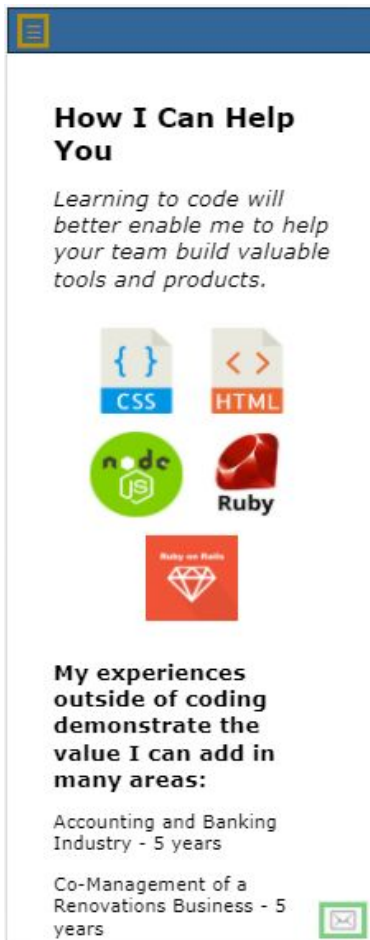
How I Can Help You

Learning to code will better enable me to help your team build valuable tools and products.

{ }
CSS

< >
HTML

node
JS

Ruby

Ruby on Rails

My experiences outside of coding demonstrate the value I can add in many areas:

Accounting and Banking Industry - 5 years

Co-Management of a Renovations Business - 5 years